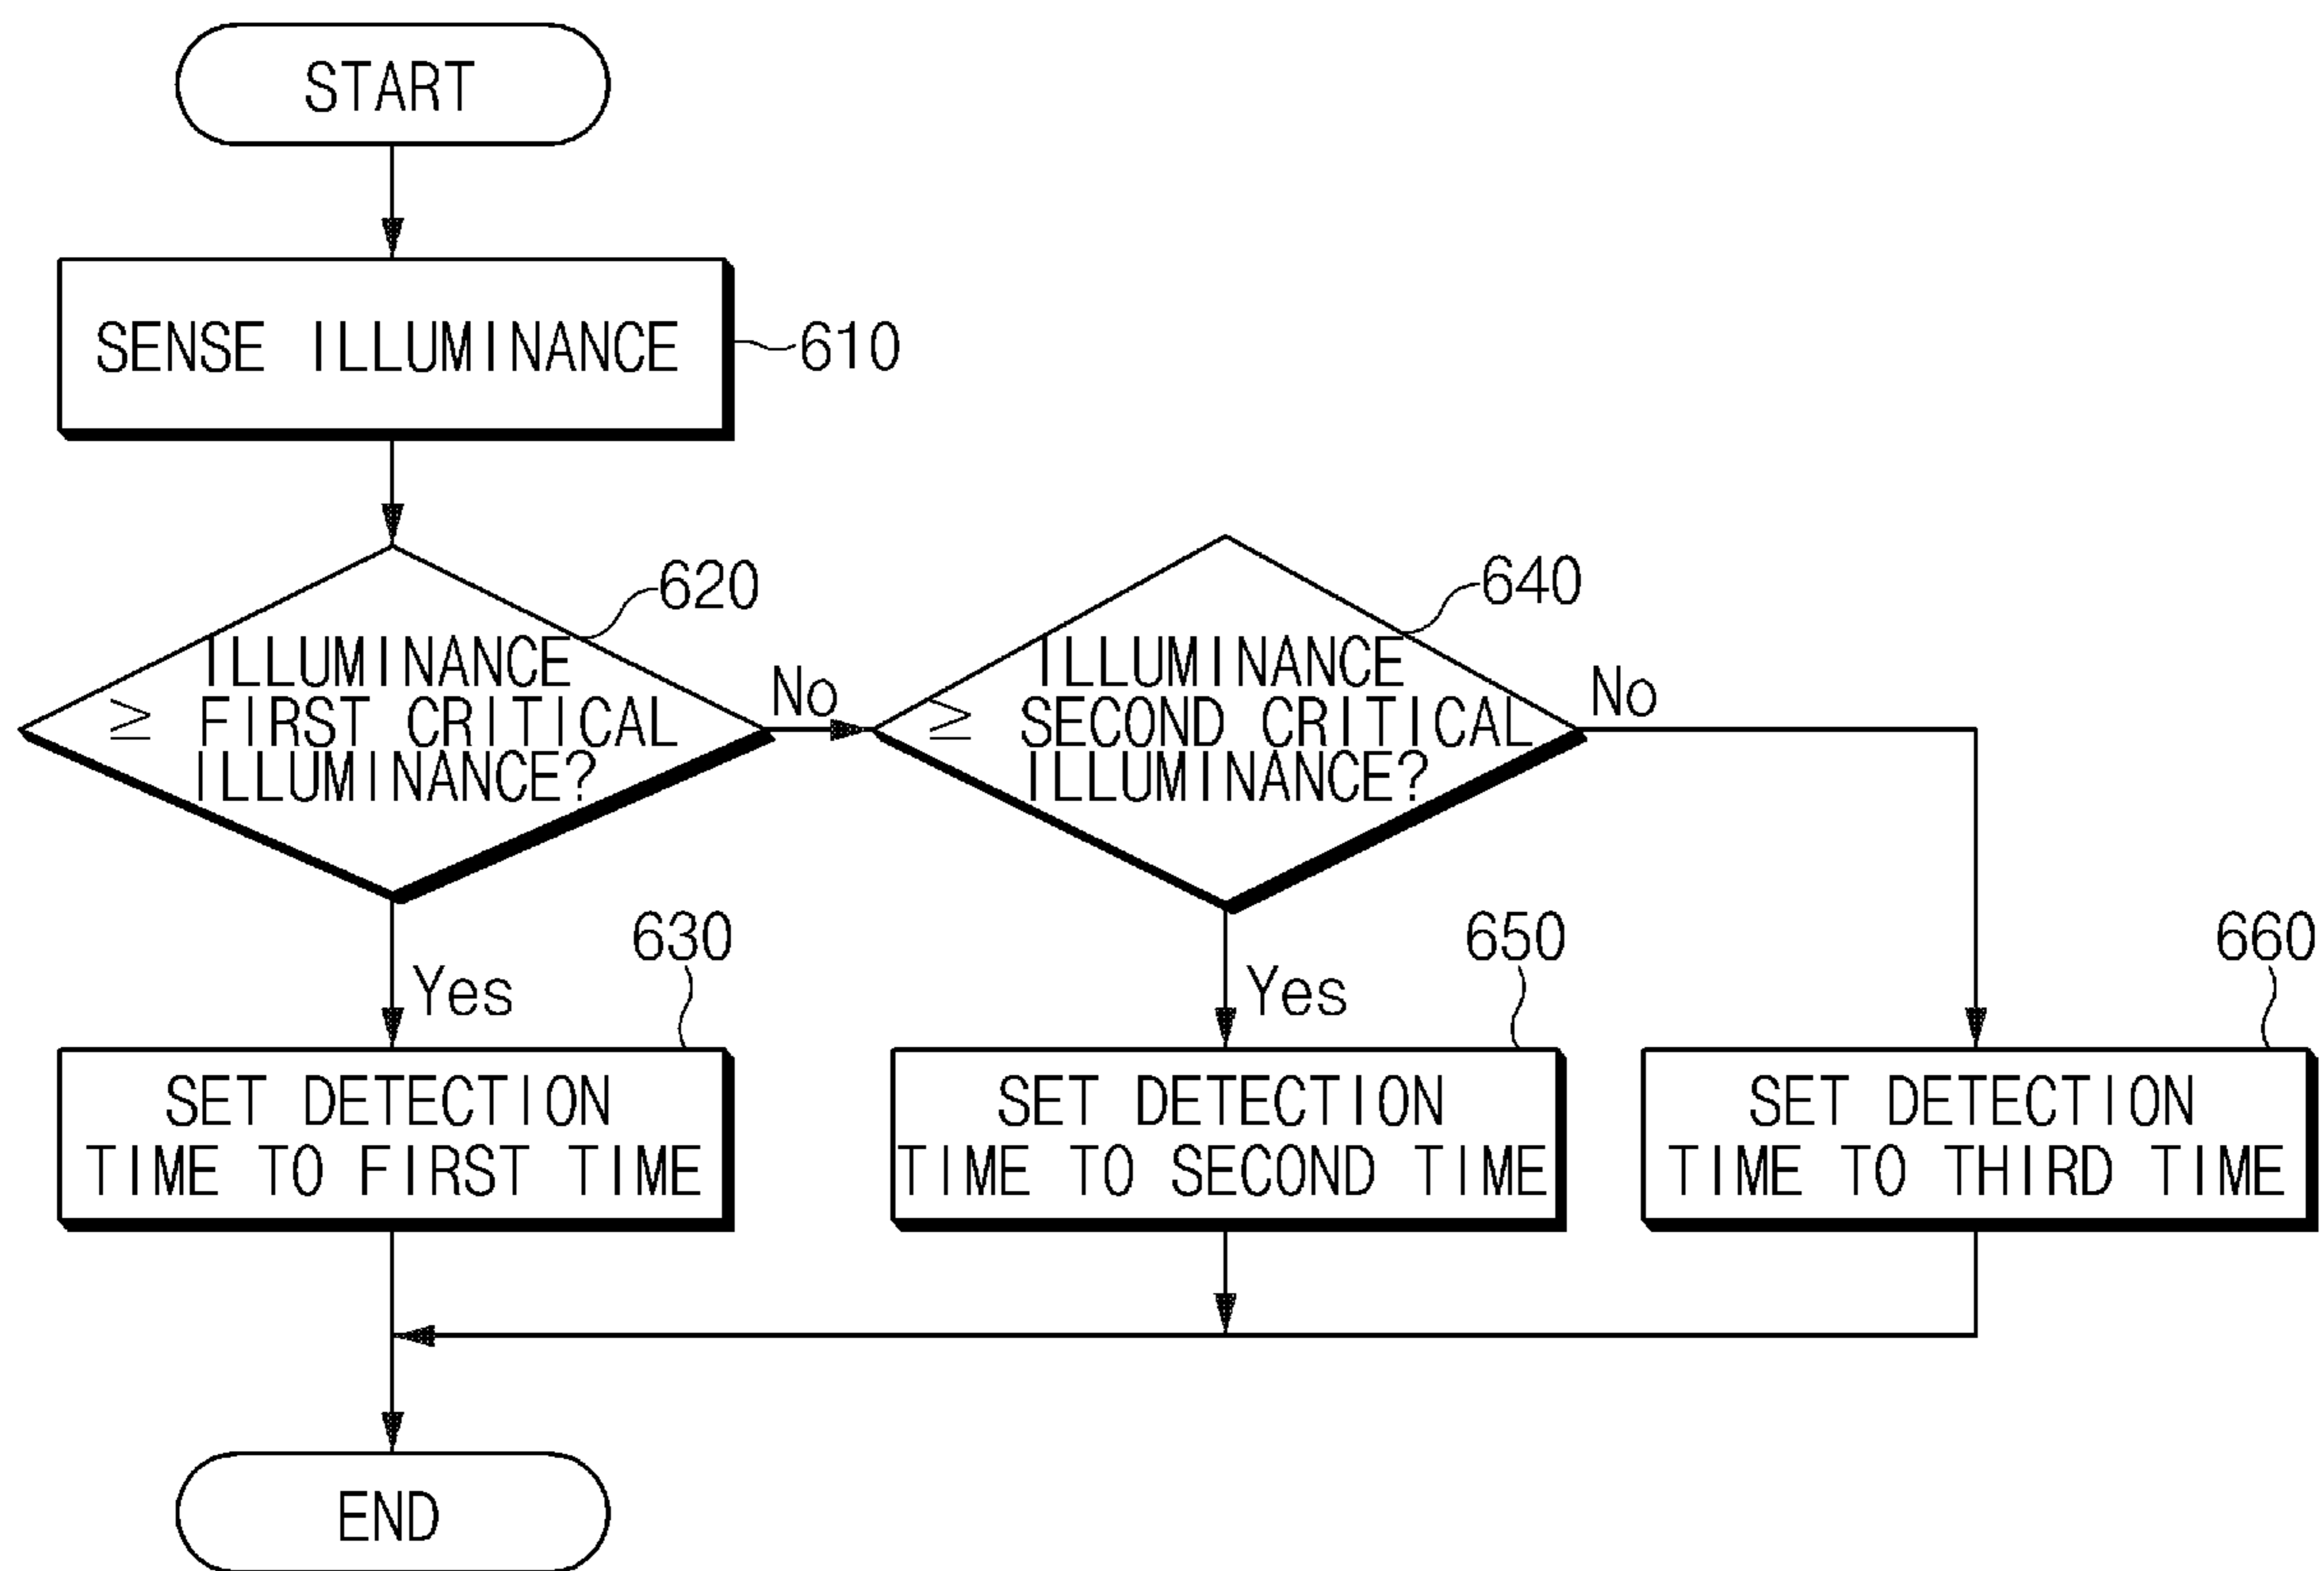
START

SENSE ILLUMINANCE

610

620

ILLUMINANCE $\geq$ FIRST CRITICAL ILLUMINANCE?

No

640

ILLUMINANCE $\geq$ SECOND CRITICAL ILLUMINANCE?

No

Yes

630

SET DETECTION TIME TO FIRST TIME

Yes

650

SET DETECTION TIME TO SECOND TIME

660

SET DETECTION TIME TO THIRD TIME

END